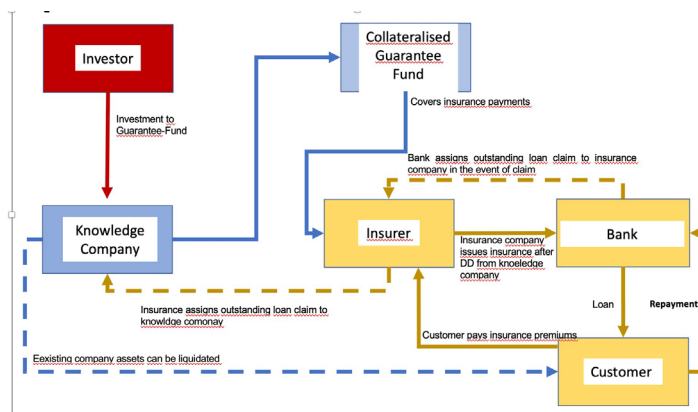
Investor

Investment to Guarantee-Fund

Collateralised Guarantee Fund

Covers insurance payments

Bank assigns outstanding loan claim to insurance company in the event of claim

Knowledge Company

Insurer

Insurance company issues insurance after DD from knoeledge company

Bank

Insurance assigns outstanding loan claim to knowldge comonay

Loan

Repayment

Customer pays insurance premiums

Eexisting company assets can be liquidated

Customer